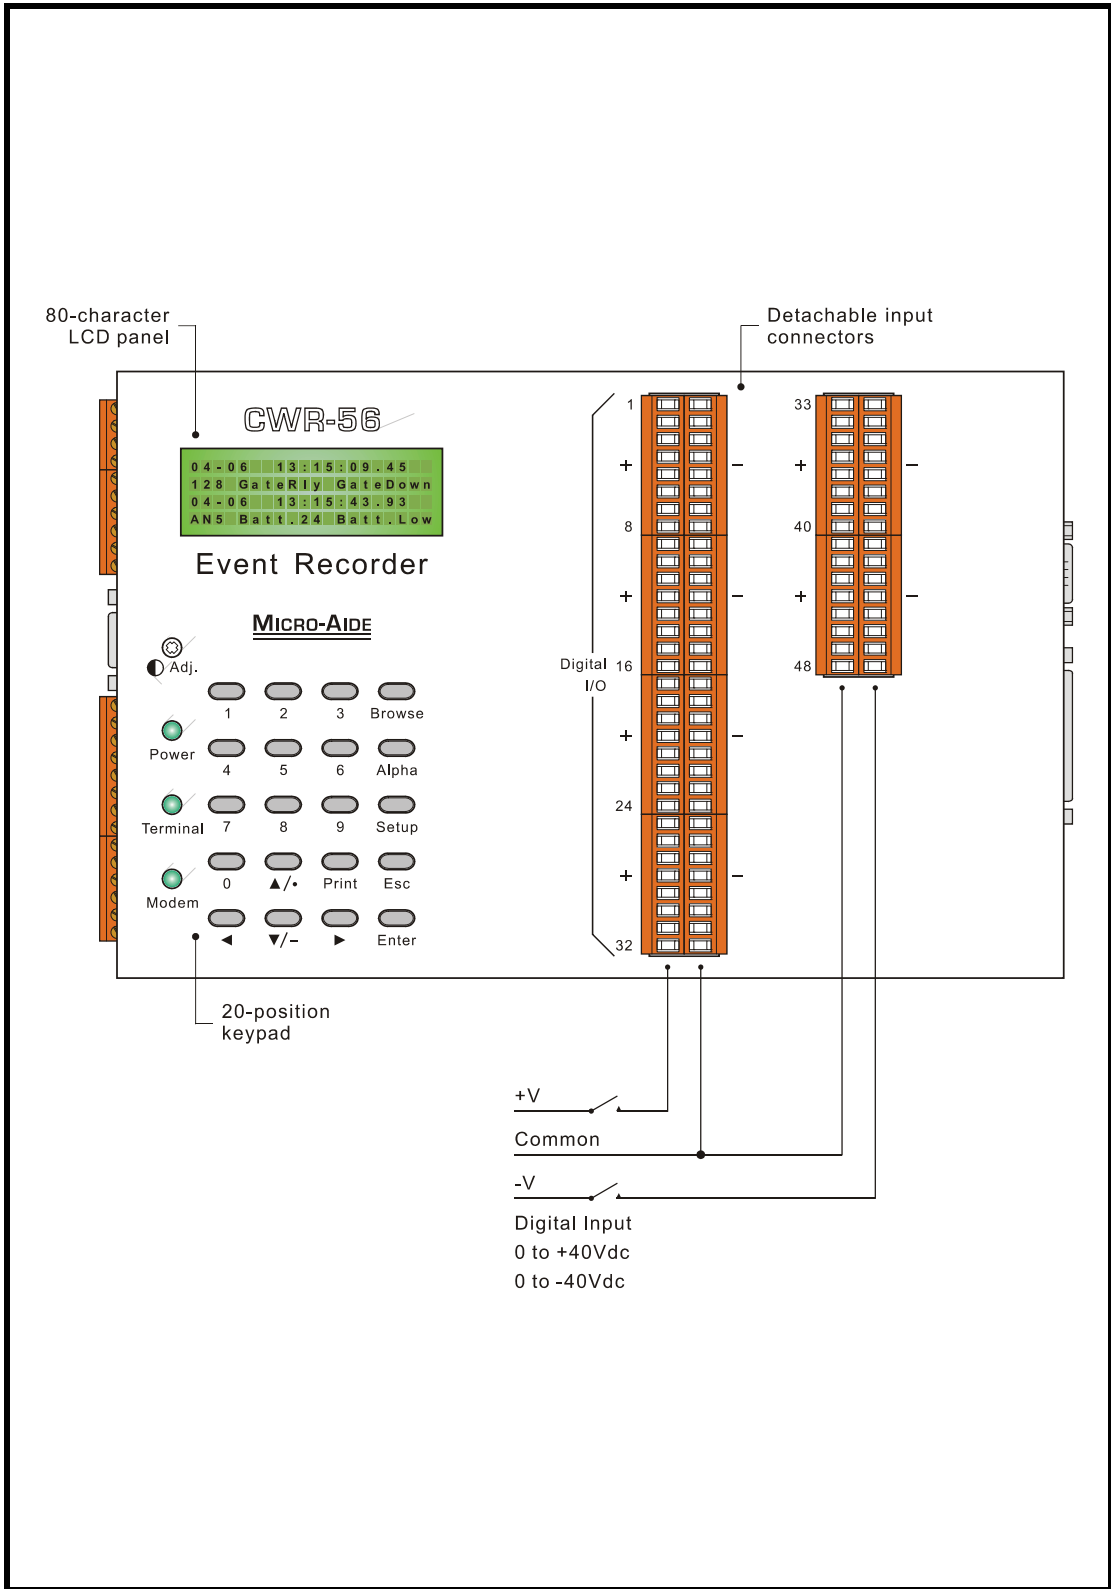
80-character LCD panel

Detachable input connectors

CWR-56

04-06 13:15:09.45
128 GateRly GateDown
04-06 13:15:43.93
AN5 Batt.24 Batt.Low

Event Recorder

MICRO-AIDE

Adj.

Power

Terminal

Modem

1 2 3 Browse
4 5 6 Alpha
7 8 9 Setup
0 ▲/• Print Esc
◀ ▼/– ▶ Enter

1
+ –
8
+ –
Digital I/O 16
+ –
24
+ –
32

33
+ –
40
+ –
48

20-position keypad

+V

Common

-V

Digital Input
0 to +40Vdc
0 to -40Vdc